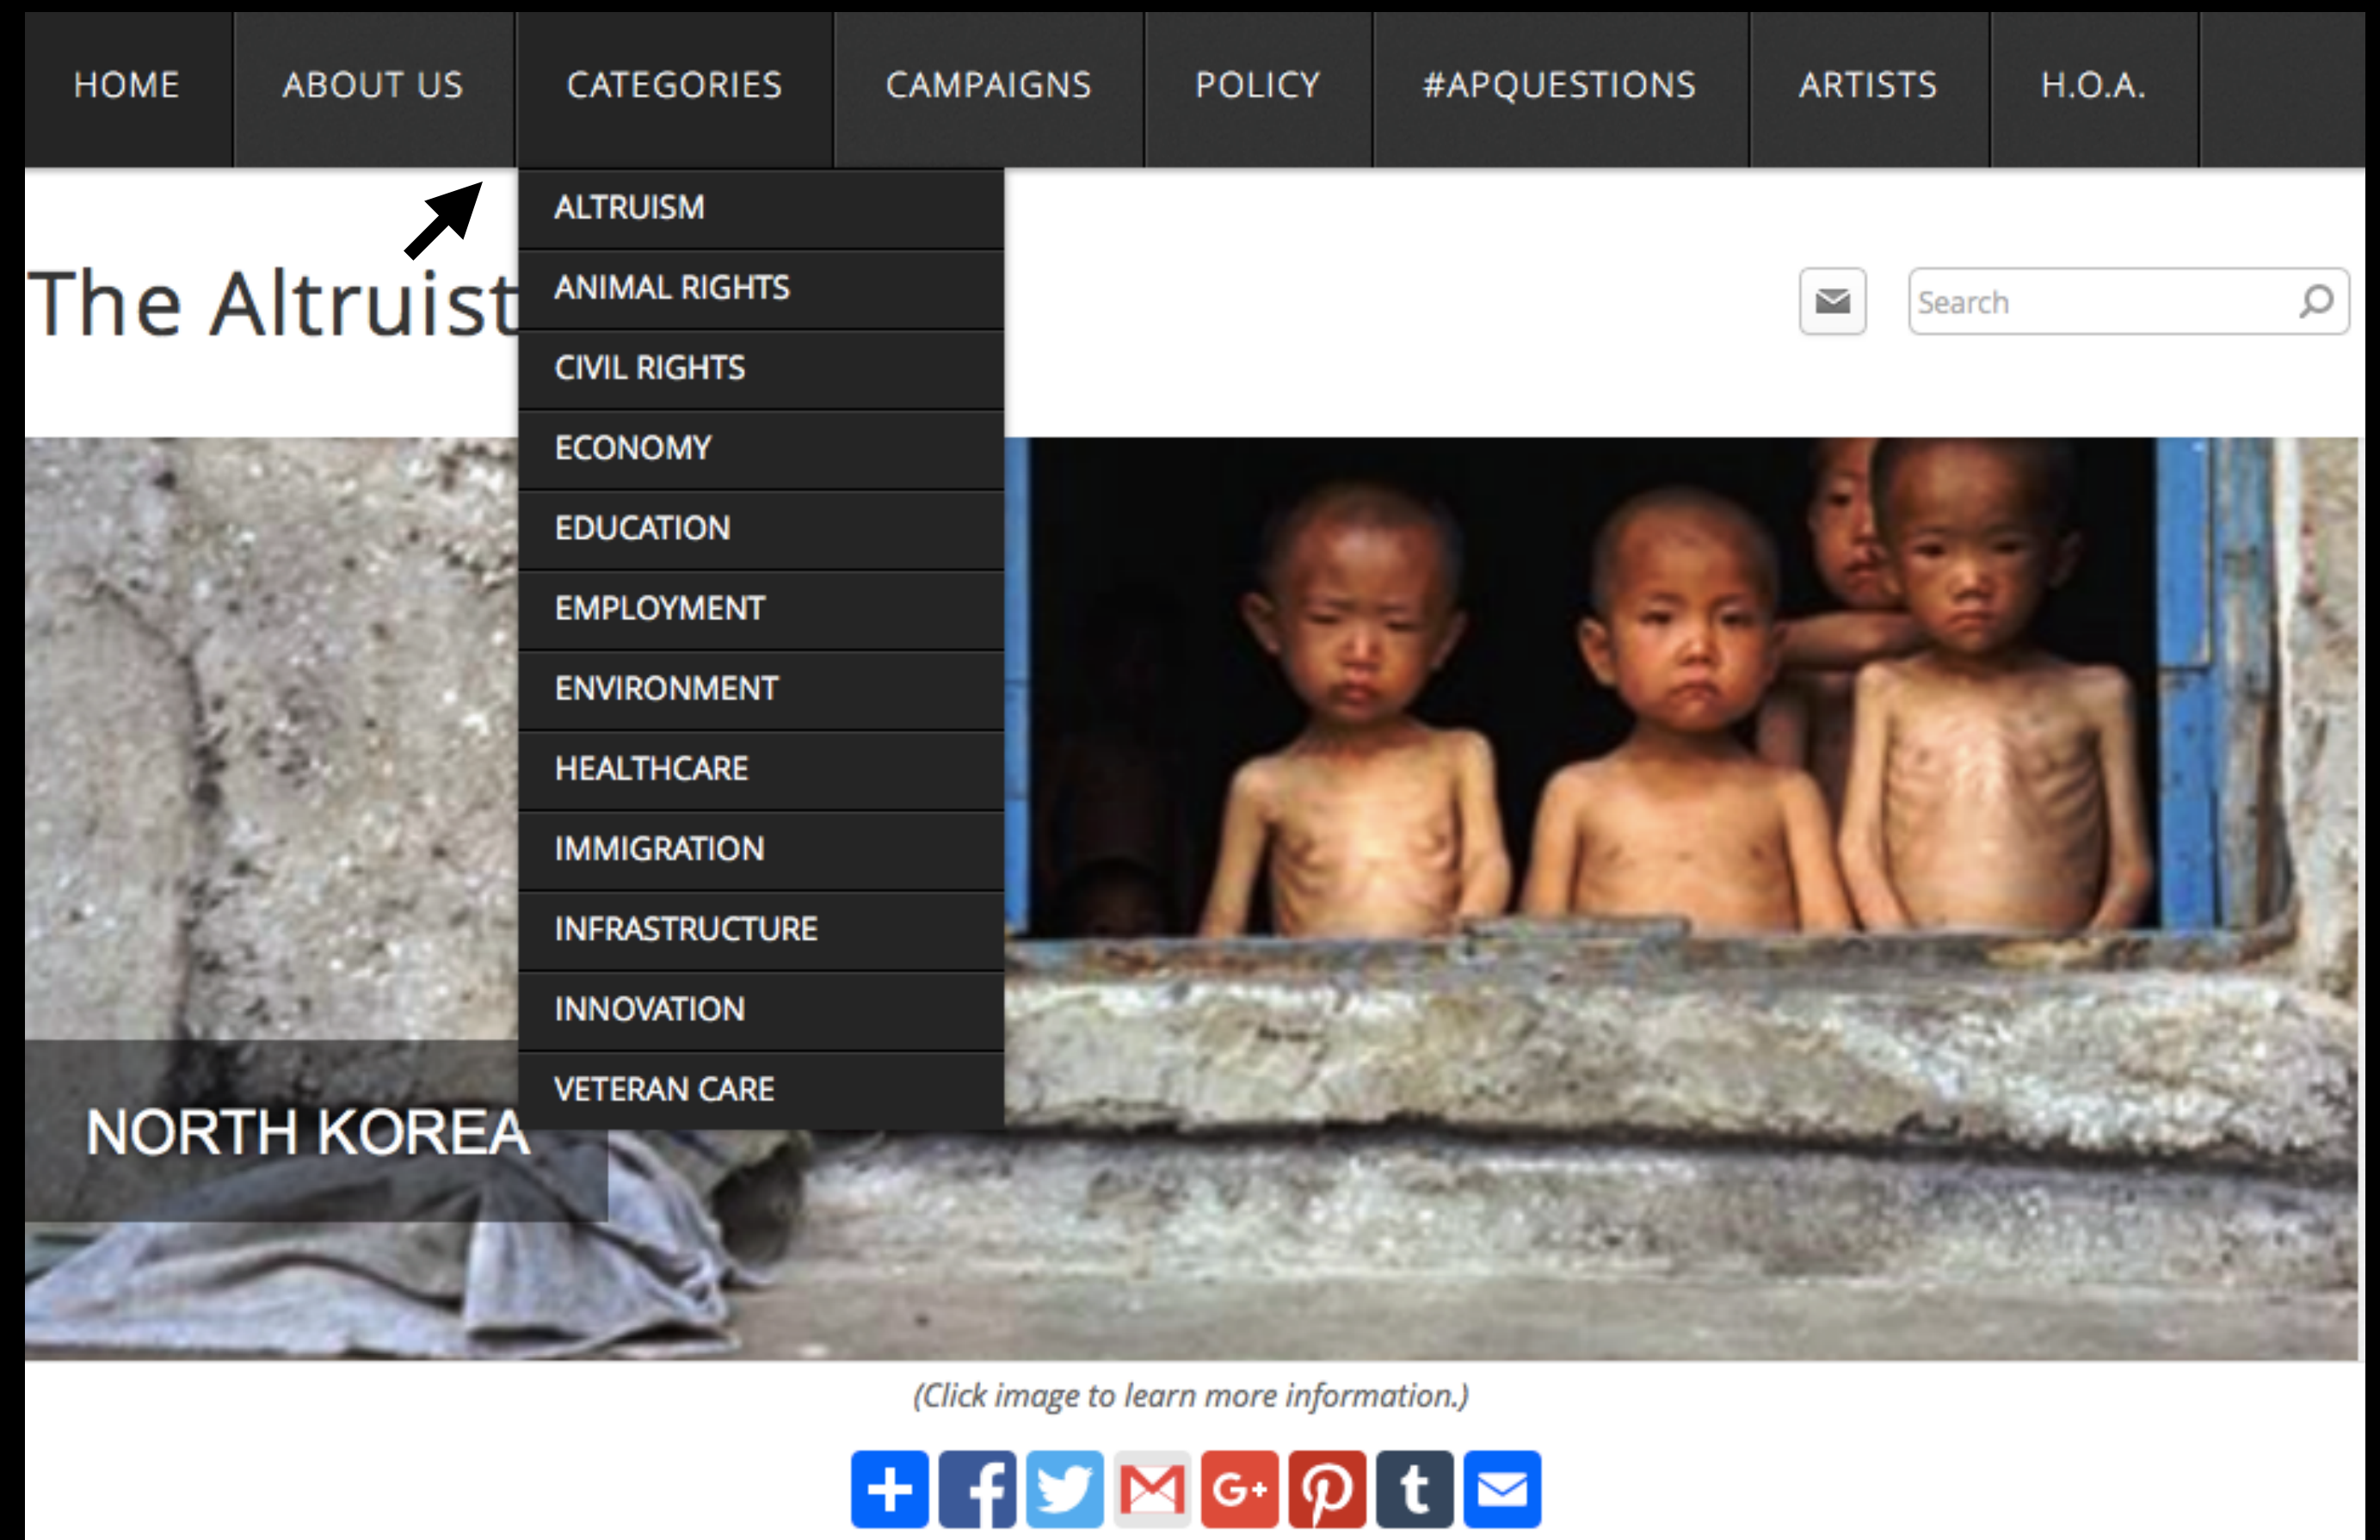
HOME ABOUT US CATEGORIES CAMPAIGNS POLICY #APQUESTIONS ARTISTS H.O.A.

ALTRUISM
ANIMAL RIGHTS
CIVIL RIGHTS
ECONOMY
EDUCATION
EMPLOYMENT
ENVIRONMENT
HEALTHCARE
IMMIGRATION
INFRASTRUCTURE
INNOVATION
VETERAN CARE

The Altruist

Search

NORTH KOREA

(Click image to learn more information.)